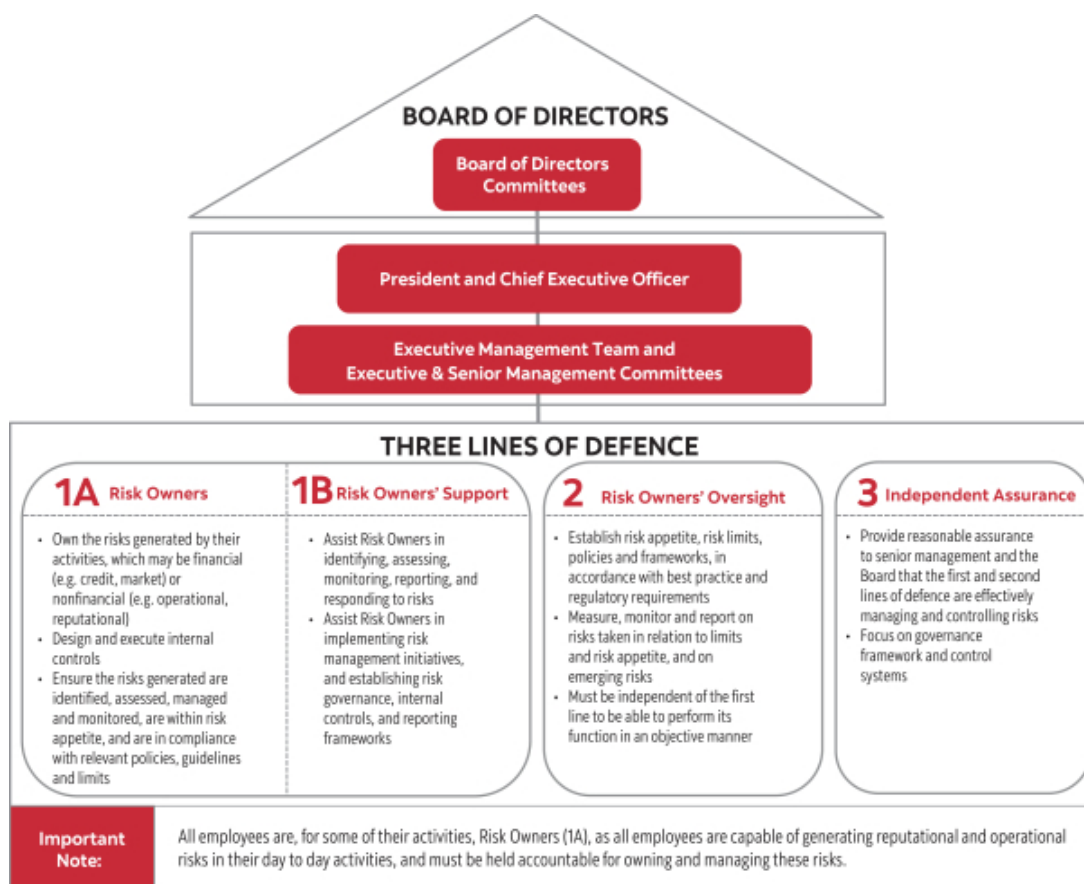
BOARD OF DIRECTORS

Board of Directors Committees

President and Chief Executive Officer

Executive Management Team and Executive & Senior Management Committees

THREE LINES OF DEFENCE

1A Risk Owners

- Own the risks generated by their activities, which may be financial (e.g. credit, market) or nonfinancial (e.g. operational, reputational)
- Design and execute internal controls
- Ensure the risks generated are identified, assessed, managed and monitored, are within risk appetite, and are in compliance with relevant policies, guidelines and limits

1B Risk Owners' Support

- Assist Risk Owners in identifying, assessing, monitoring, reporting, and responding to risks
- Assist Risk Owners in implementing risk management initiatives, and establishing risk governance, internal controls, and reporting frameworks

2 Risk Owners' Oversight

- Establish risk appetite, risk limits, policies and frameworks, in accordance with best practice and regulatory requirements
- Measure, monitor and report on risks taken in relation to limits and risk appetite, and on emerging risks
- Must be independent of the first line to be able to perform its function in an objective manner

3 Independent Assurance

- Provide reasonable assurance to senior management and the Board that the first and second lines of defence are effectively managing and controlling risks
- Focus on governance framework and control systems

Important Note:

All employees are, for some of their activities, Risk Owners (1A), as all employees are capable of generating reputational and operational risks in their day to day activities, and must be held accountable for owning and managing these risks.